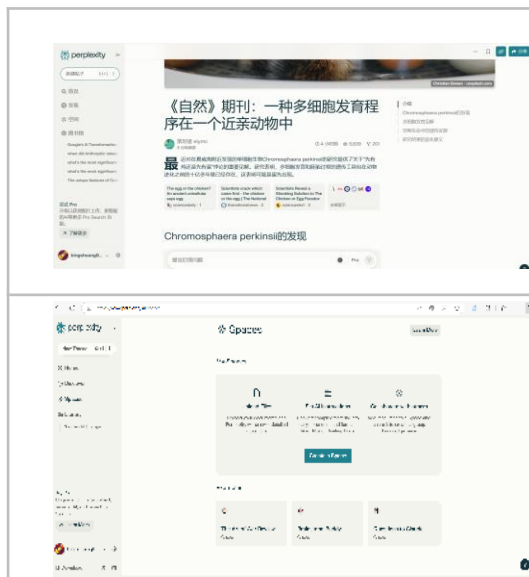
perplexity

新建线程

Christian Braun - unsplash.com

《自然》期刊：一种多细胞发育程序在一个近亲动物中

Chromosphaera perkinsii的发现

The egg or the chicken? An ancient unicellular caps egg

Scientists crack which came first - the chicken or the egg

Scientists Reveal a Shocking Solution to The Chicken or Egg Paradox

Chromosphaera perkinsii的发现

Pro

perplexity

Spaces

Create a Space